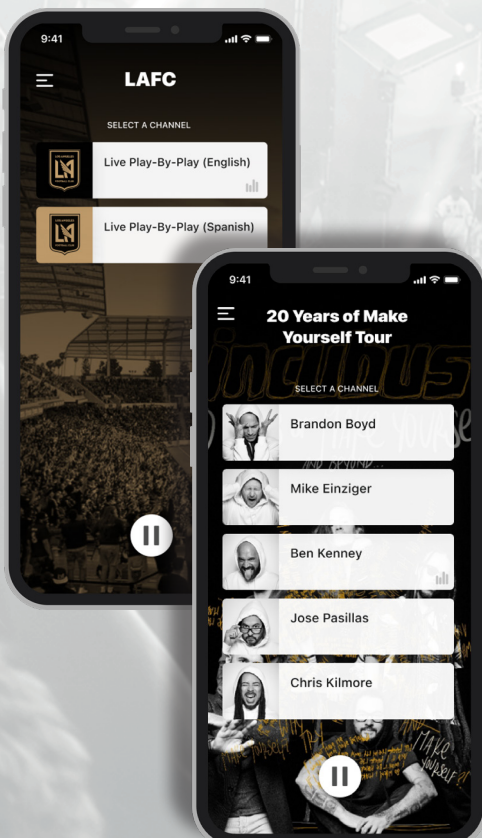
9:41

LAFC

SELECT A CHANNEL

Live Play-By-Play (English)

Live Play-By-Play (Spanish)

9:41

20 Years of Make Yourself Tour

incubus

SELECT A CHANNEL

Brandon Boyd

Mike Einziger

Ben Kenney

Jose Pasillas

Chris Kilmore

MAKE YOURSELF